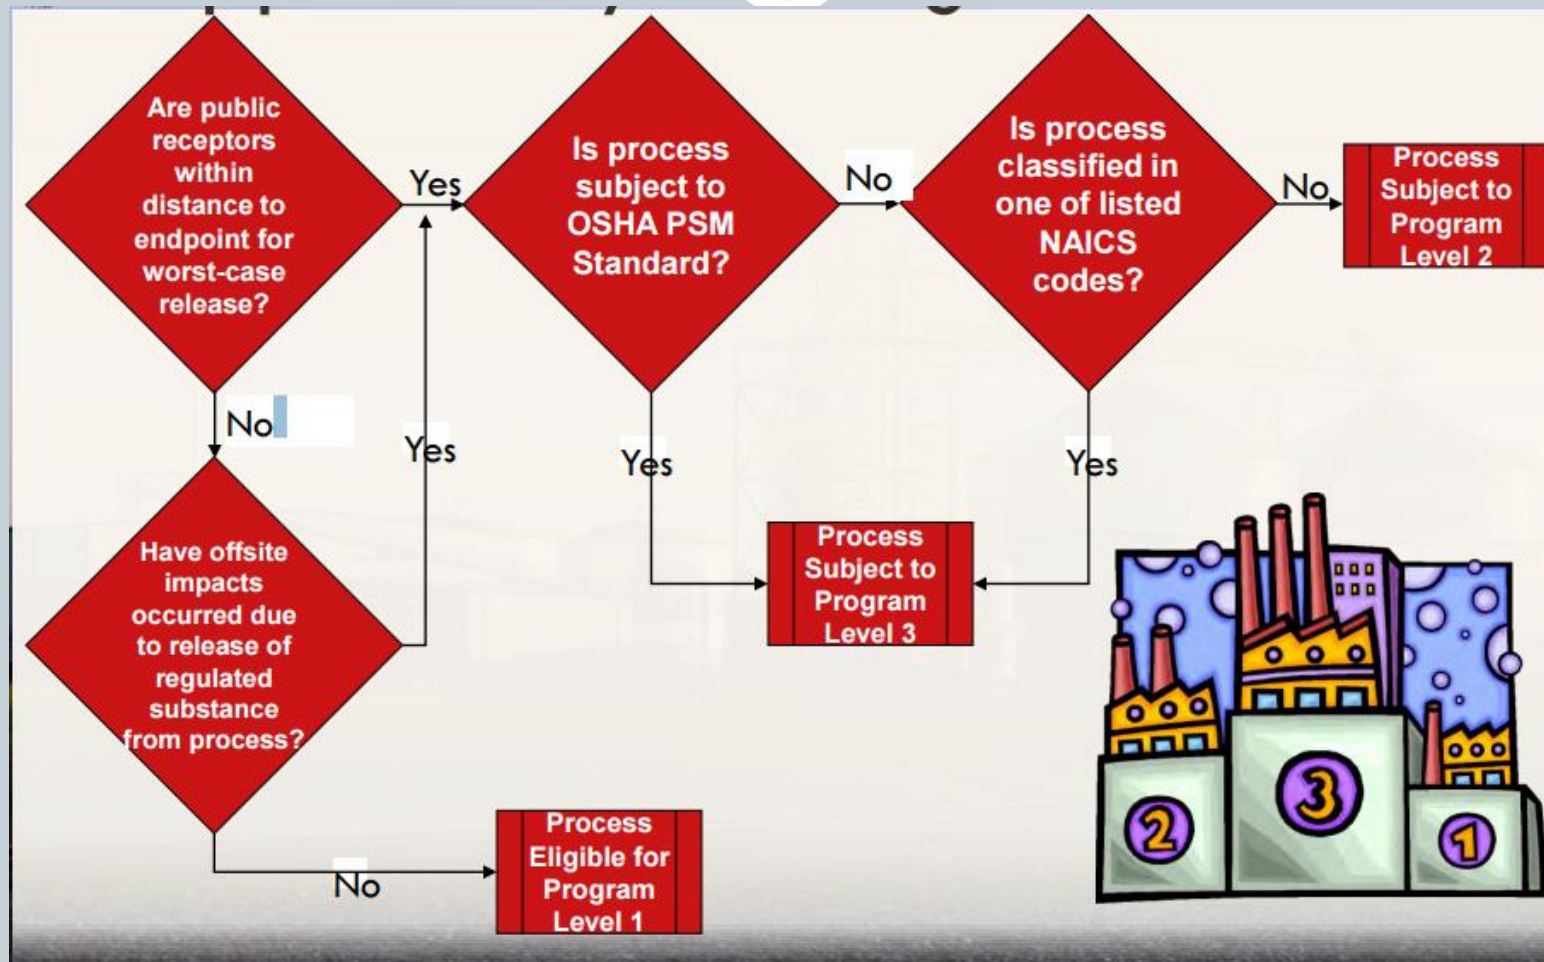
Are public receptors within distance to endpoint for worst-case release?

Yes

Is process subject to OSHA PSM Standard?

No

Is process classified in one of listed NAICS codes?

No

Process Subject to Program Level 2

No

Yes

Yes

Yes

Process Subject to Program Level 3

Have offsite impacts occurred due to release of regulated substance from process?

No

Process Eligible for Program Level 1

2

3

1